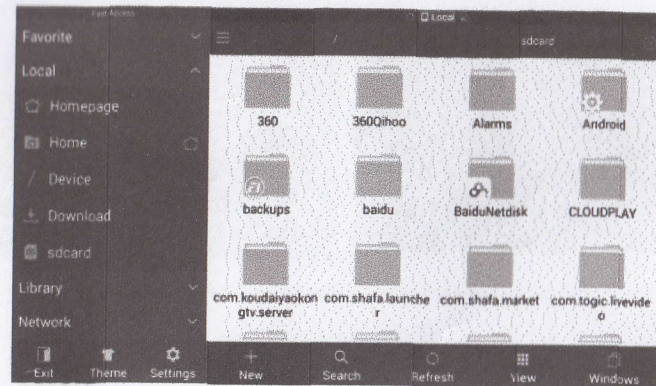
Fast Access
Favorite
Local
Homepage
Home
Device
Download
sdcard
Library
Network
Exit
Theme
Settings

Local
/
sdcard

360
360Qihoo
Alarms
Android
backups
baidu
BaiduNetdisk
CLOUDPLAY
com.koudaiyaokongtv.server
com.shafa.launcher
com.shafa.market
com.togic.livevideo

New
Search
Refresh
View
Windows